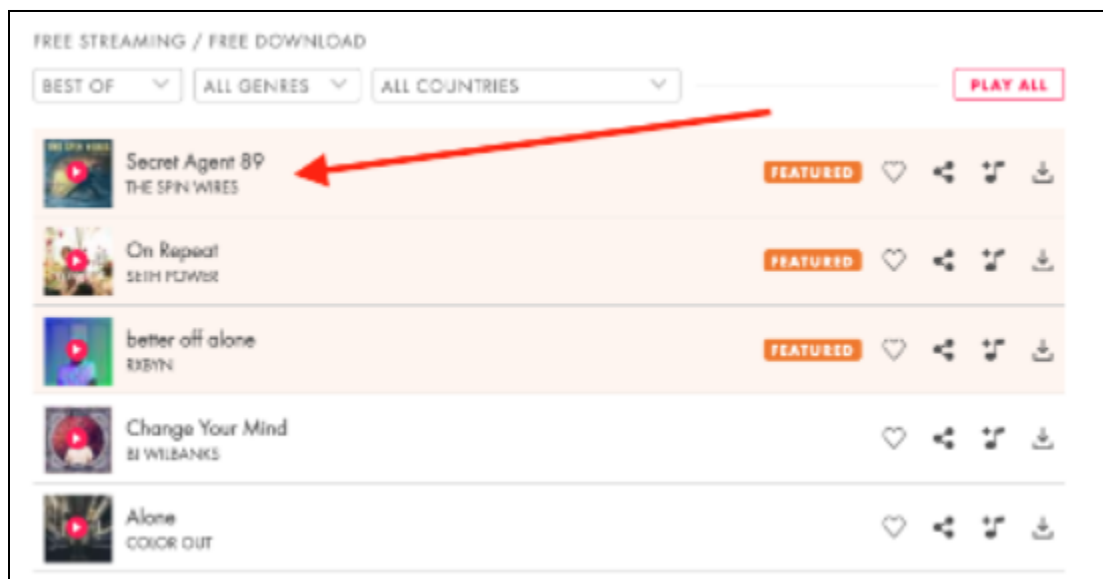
FREE STREAMING / FREE DOWNLOAD

BEST OF

ALL GENRES

ALL COUNTRIES

PLAY ALL

THE SPIN WIRES

Secret Agent 89
THE SPIN WIRES

FEATURED

On Repeat
SETH POWER

FEATURED

better off alone
RXBYN

FEATURED

Change Your Mind
BJ WILBANKS

Alone
COLOR OUT